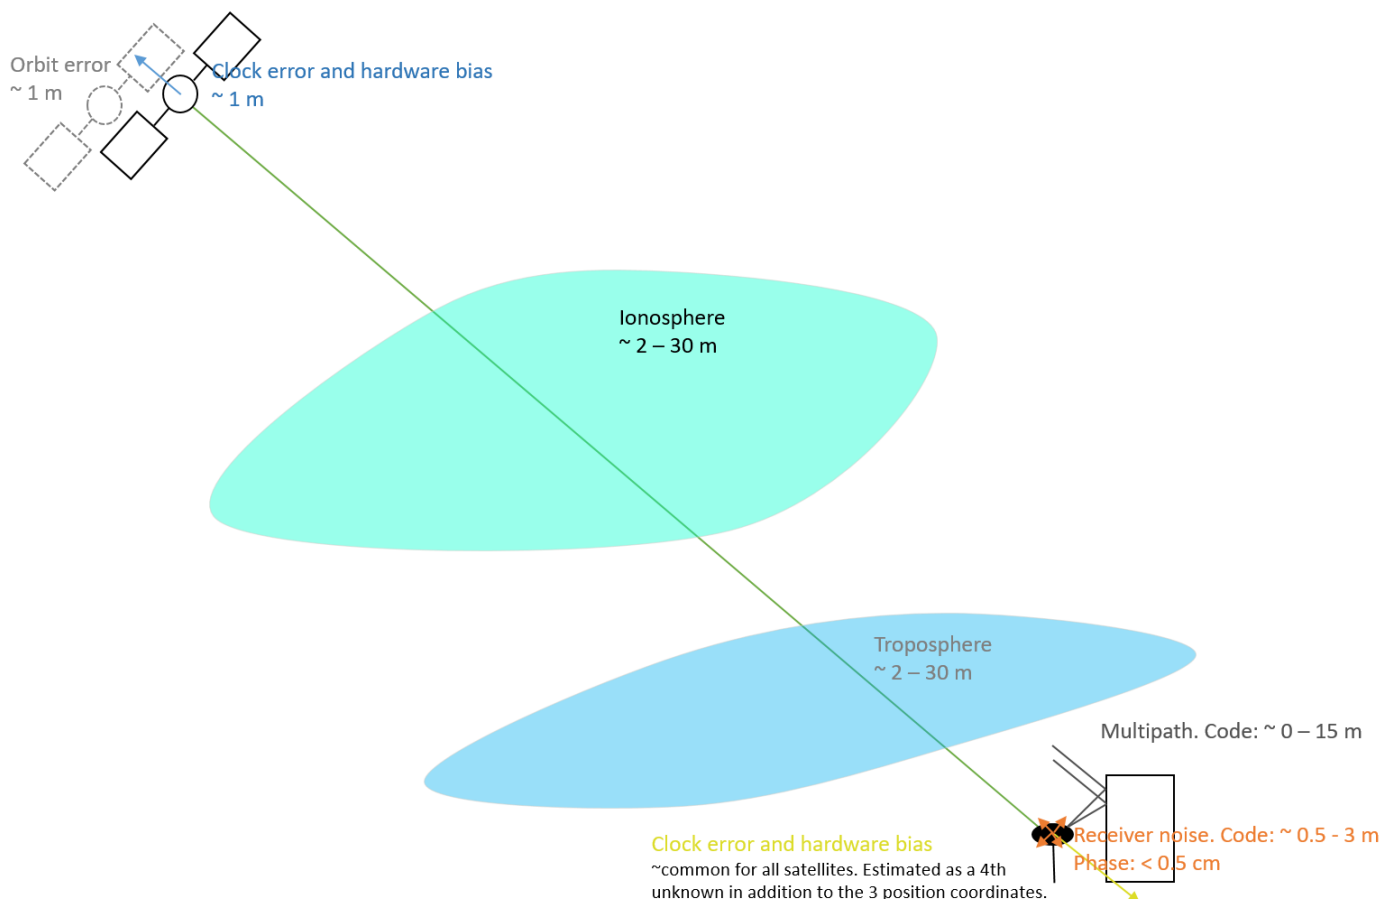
Orbit error
~ 1 m

Clock error and hardware bias
~ 1 m

Ionosphere
~ 2 – 30 m

Troposphere
~ 2 – 30 m

Multipath. Code: ~ 0 – 15 m

Receiver noise. Code: ~ 0.5 - 3 m
Phase: < 0.5 cm

Clock error and hardware bias
~common for all satellites. Estimated as a 4th unknown in addition to the 3 position coordinates.